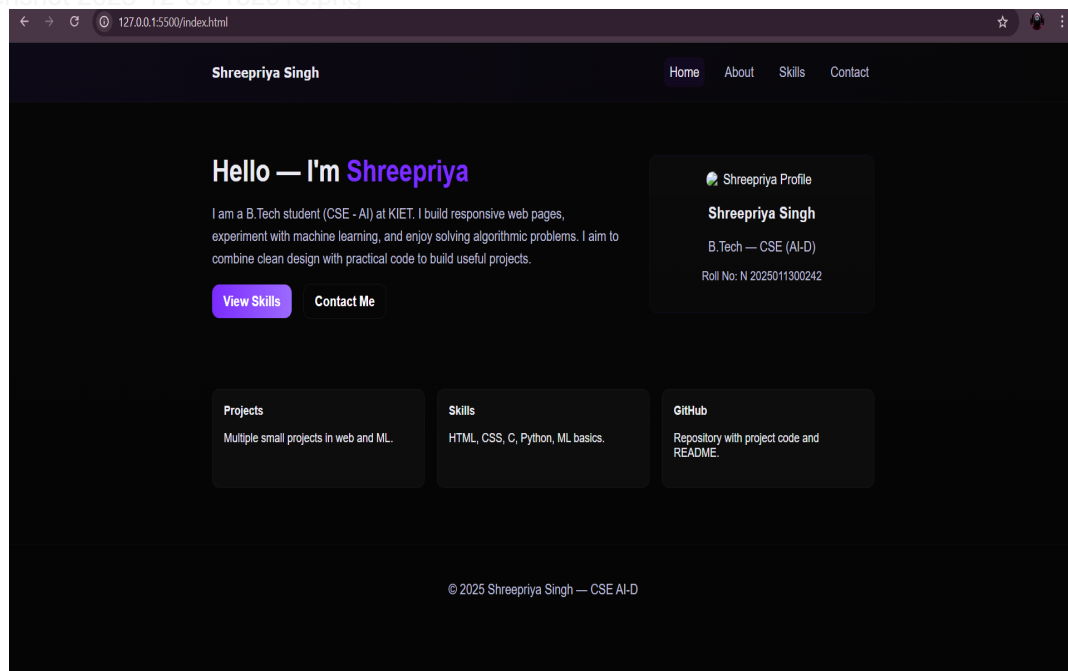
127.0.0.1:5500/index.html

Shreepriya Singh

Home About Skills Contact

Hello — I'm Shreepriya

I am a B.Tech student (CSE - AI) at KIET. I build responsive web pages, experiment with machine learning, and enjoy solving algorithmic problems. I aim to combine clean design with practical code to build useful projects.

View Skills Contact Me

Shreepriya Profile

Shreepriya Singh

B.Tech — CSE (AI-D)

Roll No: N 2025011300242

Projects

Multiple small projects in web and ML.

Skills

HTML, CSS, C, Python, ML basics.

GitHub

Repository with project code and README.

© 2025 Shreepriya Singh — CSE AI-D